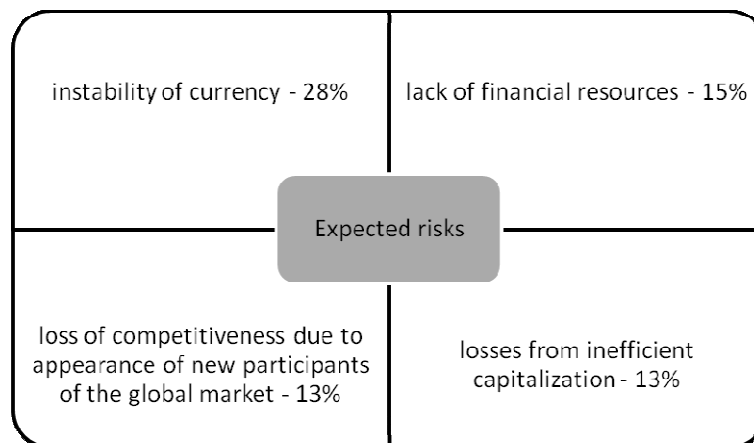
instability of currency - 28%

lack of financial resources - 15%

Expected risks

loss of competitiveness due to appearance of new participants of the global market - 13%

losses from inefficient capitalization - 13%